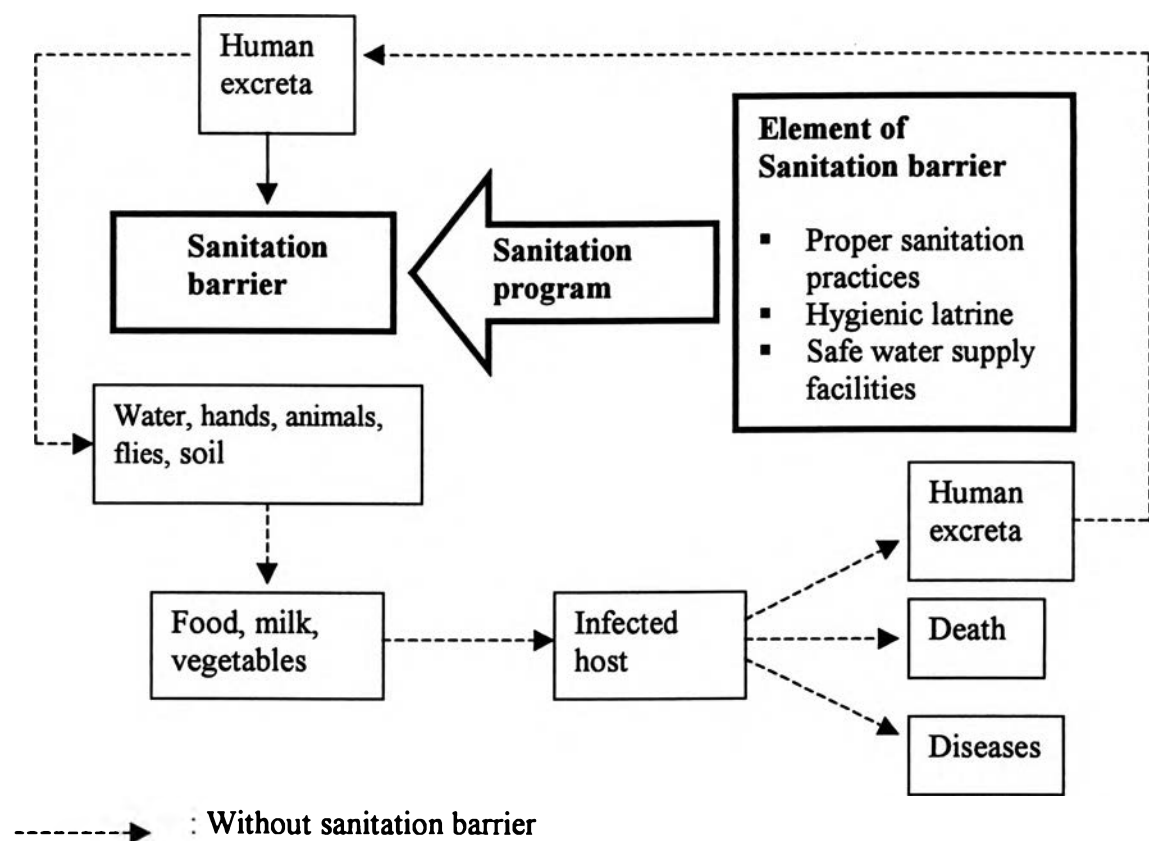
Human excreta

Sanitation barrier

Sanitation program

Element of Sanitation barrier

- Proper sanitation practices
- Hygienic latrine
- Safe water supply facilities

Water, hands, animals, flies, soil

Food, milk, vegetables

Infected host

Human excreta

Death

Diseases

: Without sanitation barrier